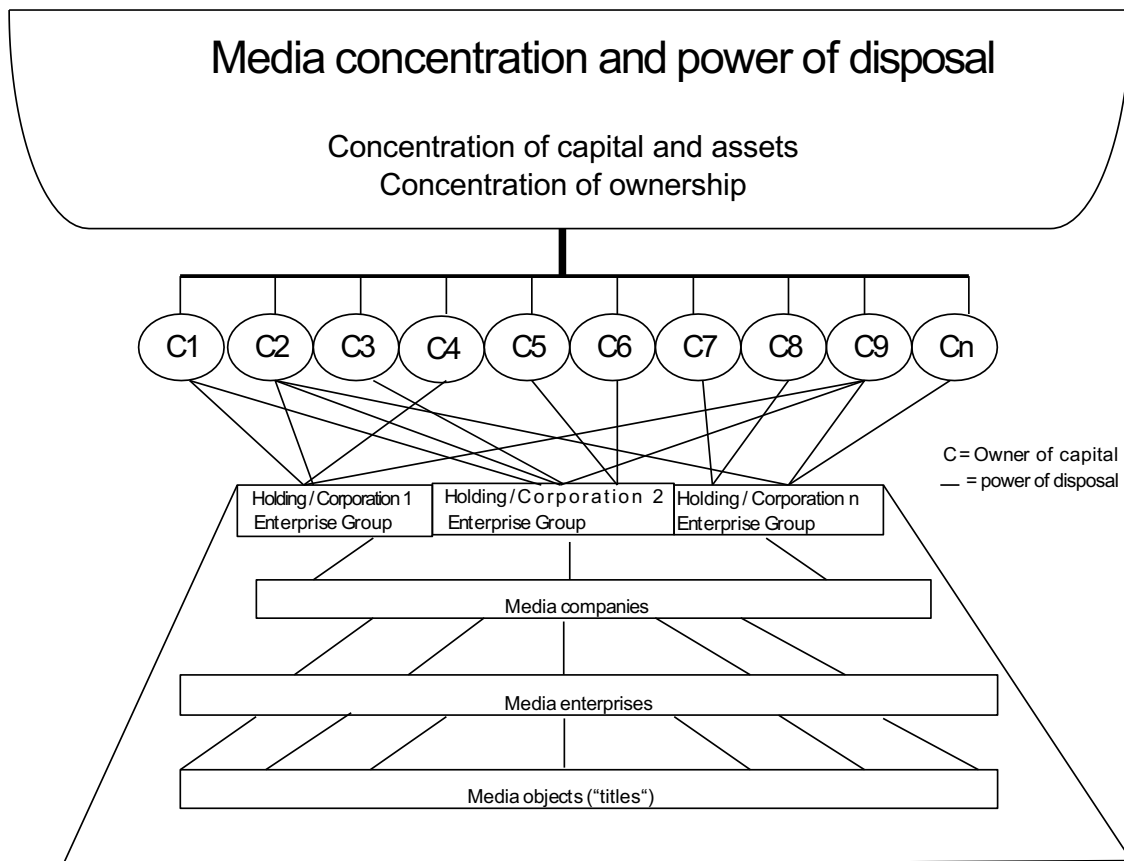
Media concentration and power of disposal

Concentration of capital and assets
Concentration of ownership

C1 C2 C3 C4 C5 C6 C7 C8 C9 Cn

C = Owner of capital
__ = power of disposal

Holding / Corporation 1
Enterprise Group

Holding / Corporation 2
Enterprise Group

Holding / Corporation n
Enterprise Group

Media companies

Media enterprises

Media objects ("titles")